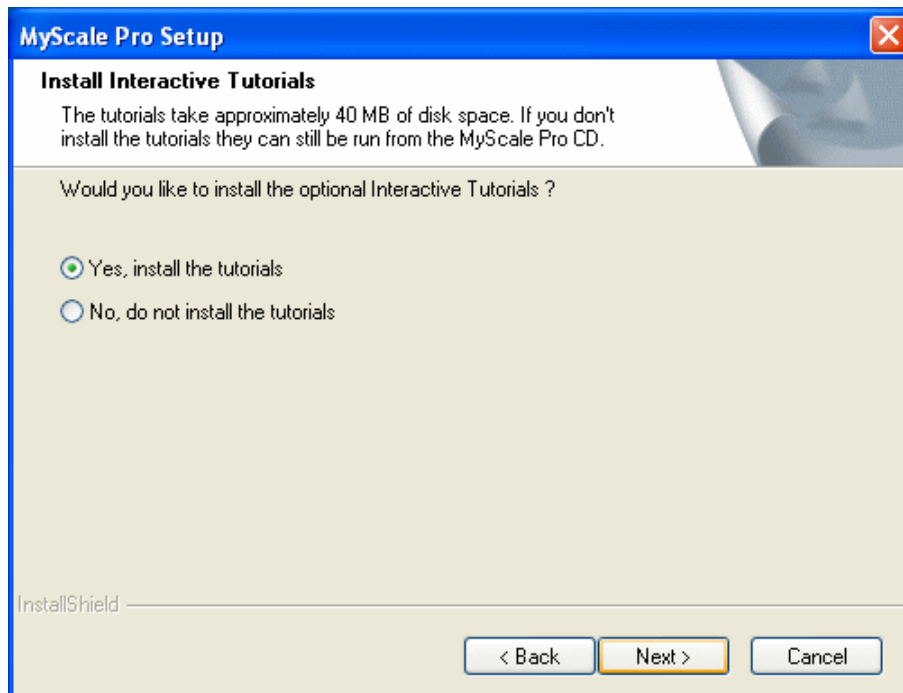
MyScale Pro Setup

Install Interactive Tutorials

The tutorials take approximately 40 MB of disk space. If you don't install the tutorials they can still be run from the MyScale Pro CD.

Would you like to install the optional Interactive Tutorials ?

Yes, install the tutorials

No, do not install the tutorials

InstallShield

< Back

Next >

Cancel